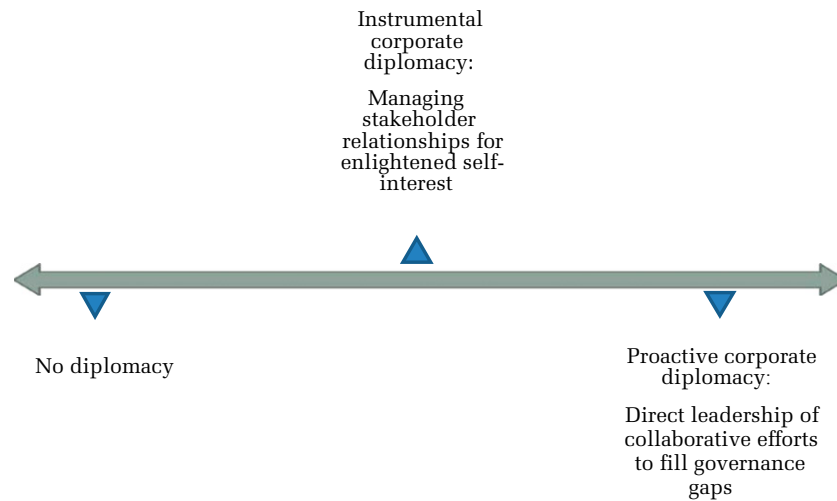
Instrumental corporate diplomacy:

Managing stakeholder relationships for enlightened self-interest

No diplomacy

Proactive corporate diplomacy:

Direct leadership of collaborative efforts to fill governance gaps